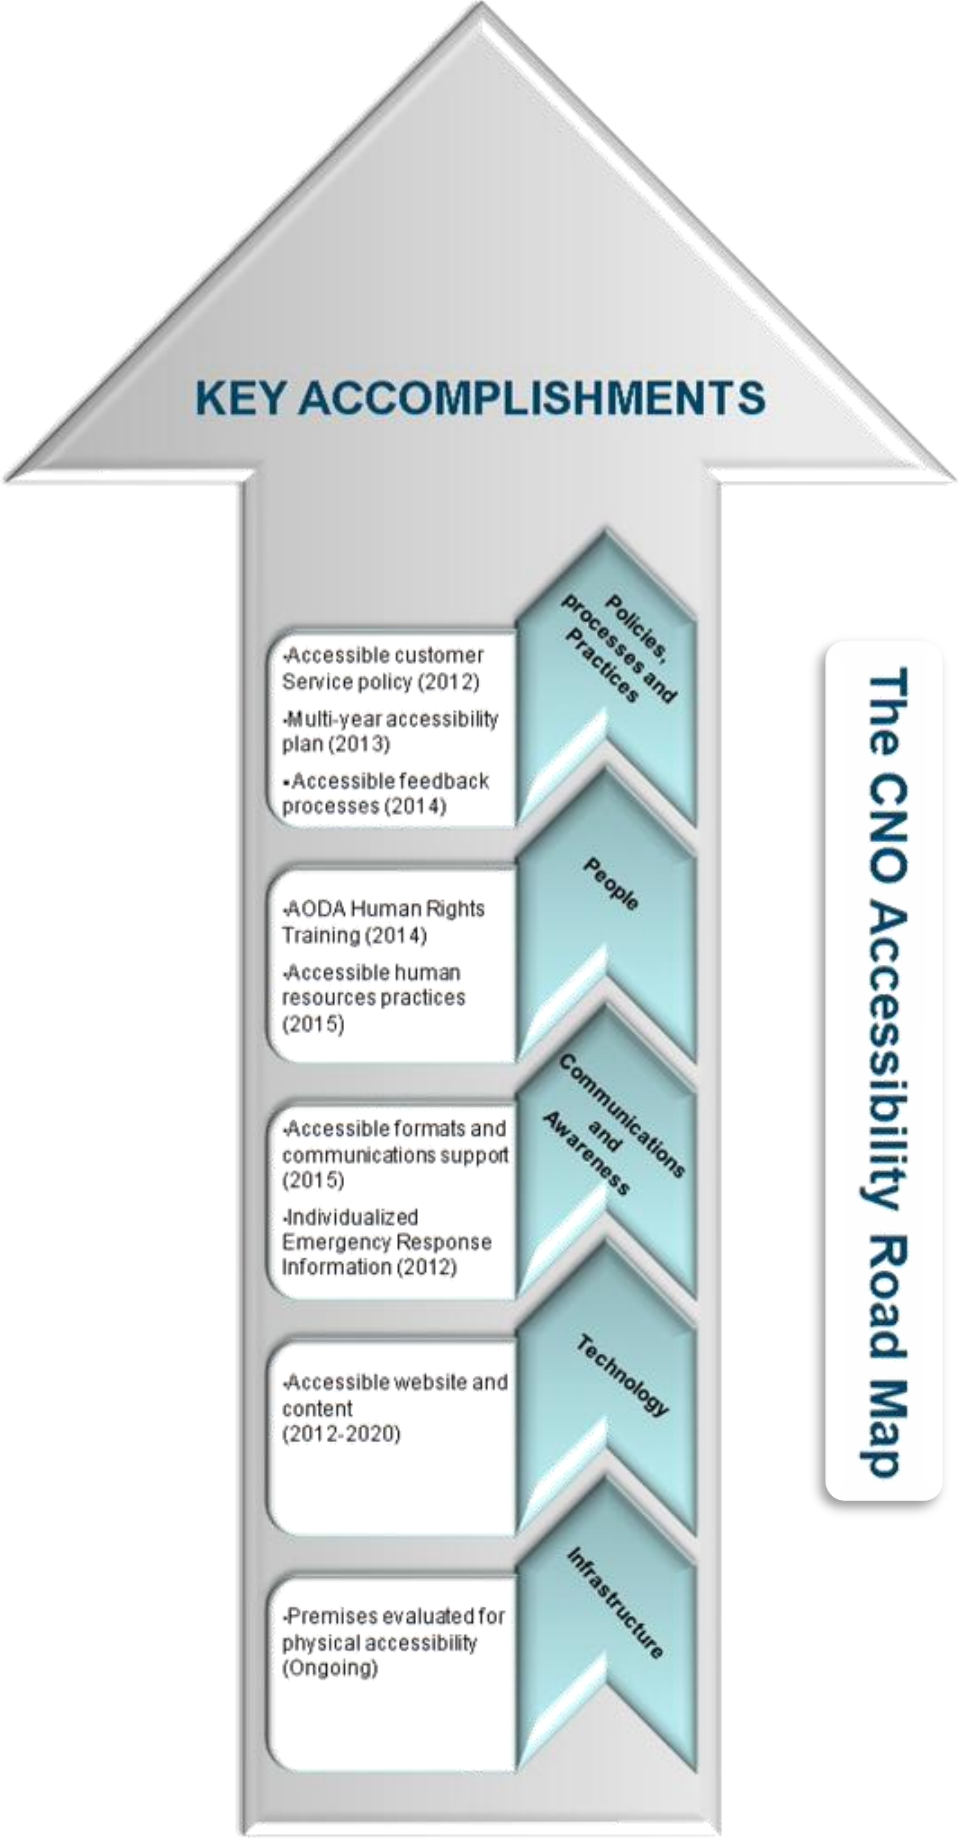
KEY ACCOMPLISHMENTS

Policies, processes and Practices

-Accessible customer Service policy (2012)

-Multi-year accessibility plan (2013)

-Accessible feedback processes (2014)

People

-AODA Human Rights Training (2014)

-Accessible human resources practices (2015)

Communications and Awareness

-Accessible formats and communications support (2015)

-Individualized Emergency Response Information (2012)

Technology

-Accessible website and content (2012-2020)

Infrastructure

-Premises evaluated for physical accessibility (Ongoing)

The CNO Accessibility Road Map